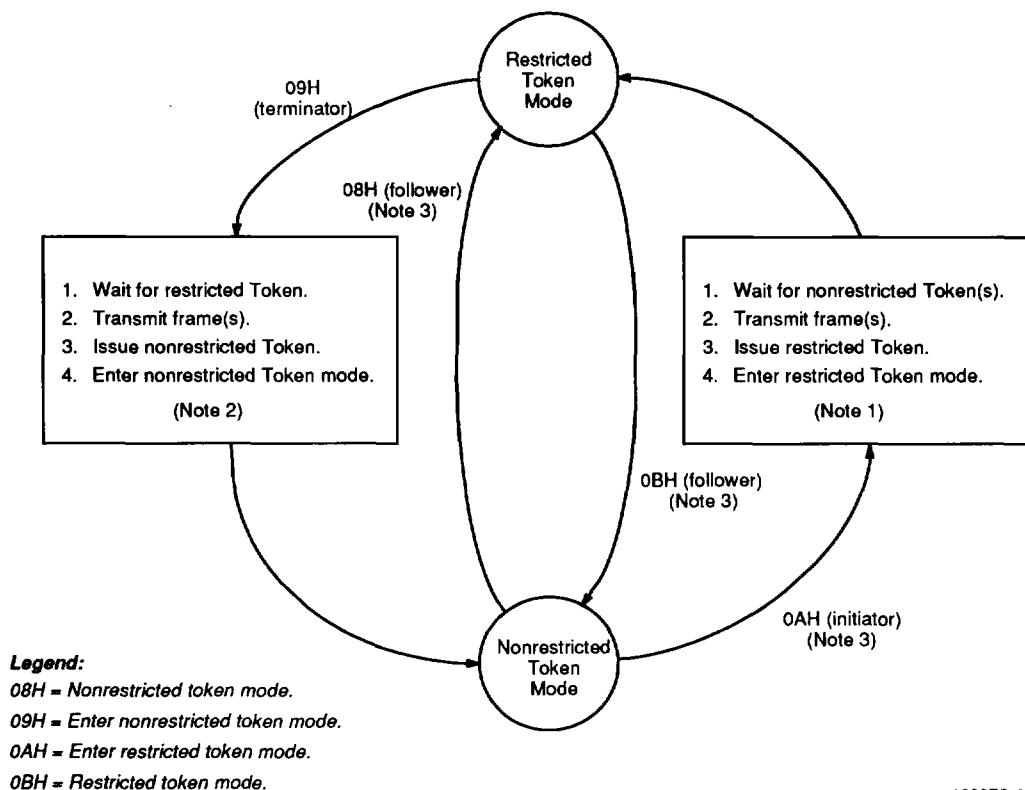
Restricted Token Mode

09H (terminator)

08H (follower) (Note 3)

1. Wait for restricted Token.
2. Transmit frame(s).
3. Issue nonrestricted Token.
4. Enter nonrestricted Token mode.

(Note 2)

1. Wait for nonrestricted Token(s).
2. Transmit frame(s).
3. Issue restricted Token.
4. Enter restricted Token mode.

(Note 1)

0BH (follower) (Note 3)

0AH (initiator) (Note 3)

Nonrestricted Token Mode

*Legend:*
*08H = Nonrestricted token mode.*
*09H = Enter nonrestricted token mode.*
*0AH = Enter restricted token mode.*
*0BH = Restricted token mode.*

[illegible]